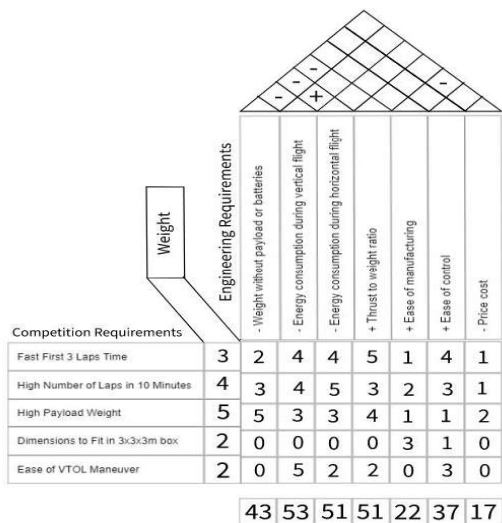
- - + - -

Weight

Engineering Requirements

- Weight without payload or batteries
- Energy consumption during vertical flight
- Energy consumption during horizontal flight
+ Thrust to weight ratio
+ Ease of manufacturing
+ Ease of control
- Price cost

Competition Requirements

| Competition Requirements | Weight | - Weight without payload or batteries | - Energy consumption during vertical flight | - Energy consumption during horizontal flight | + Thrust to weight ratio | + Ease of manufacturing | + Ease of control | - Price cost |
|---|---|---|---|---|---|---|---|---|
| Fast First 3 Laps Time | 3 | 2 | 4 | 4 | 5 | 1 | 4 | 1 |
| High Number of Laps in 10 Minutes | 4 | 3 | 4 | 5 | 3 | 2 | 3 | 1 |
| High Payload Weight | 5 | 5 | 3 | 3 | 4 | 1 | 1 | 2 |
| Dimensions to Fit in 3x3x3m box | 2 | 0 | 0 | 0 | 0 | 3 | 1 | 0 |
| Ease of VTOL Maneuver | 2 | 0 | 5 | 2 | 2 | 0 | 3 | 0 |
| | | 43 | 53 | 51 | 51 | 22 | 37 | 17 |